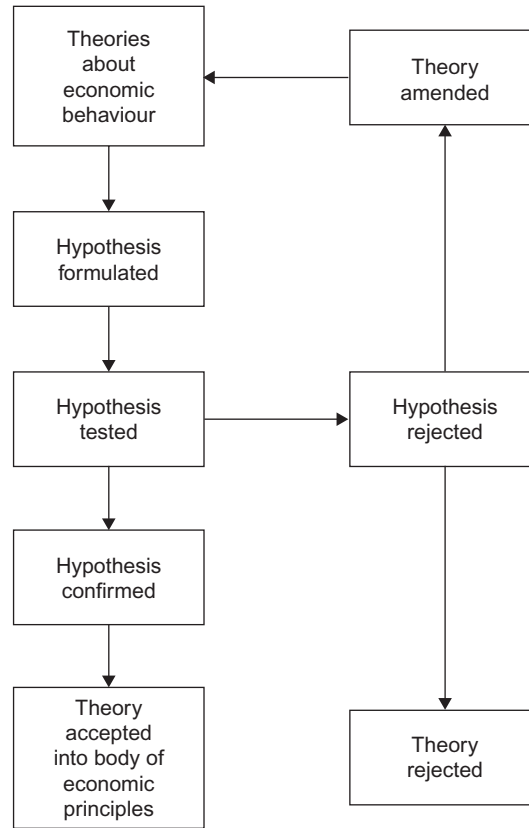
Theories about economic behaviour

Theory amended

Hypothesis formulated

Hypothesis tested

Hypothesis rejected

Hypothesis confirmed

Theory accepted into body of economic principles

Theory rejected